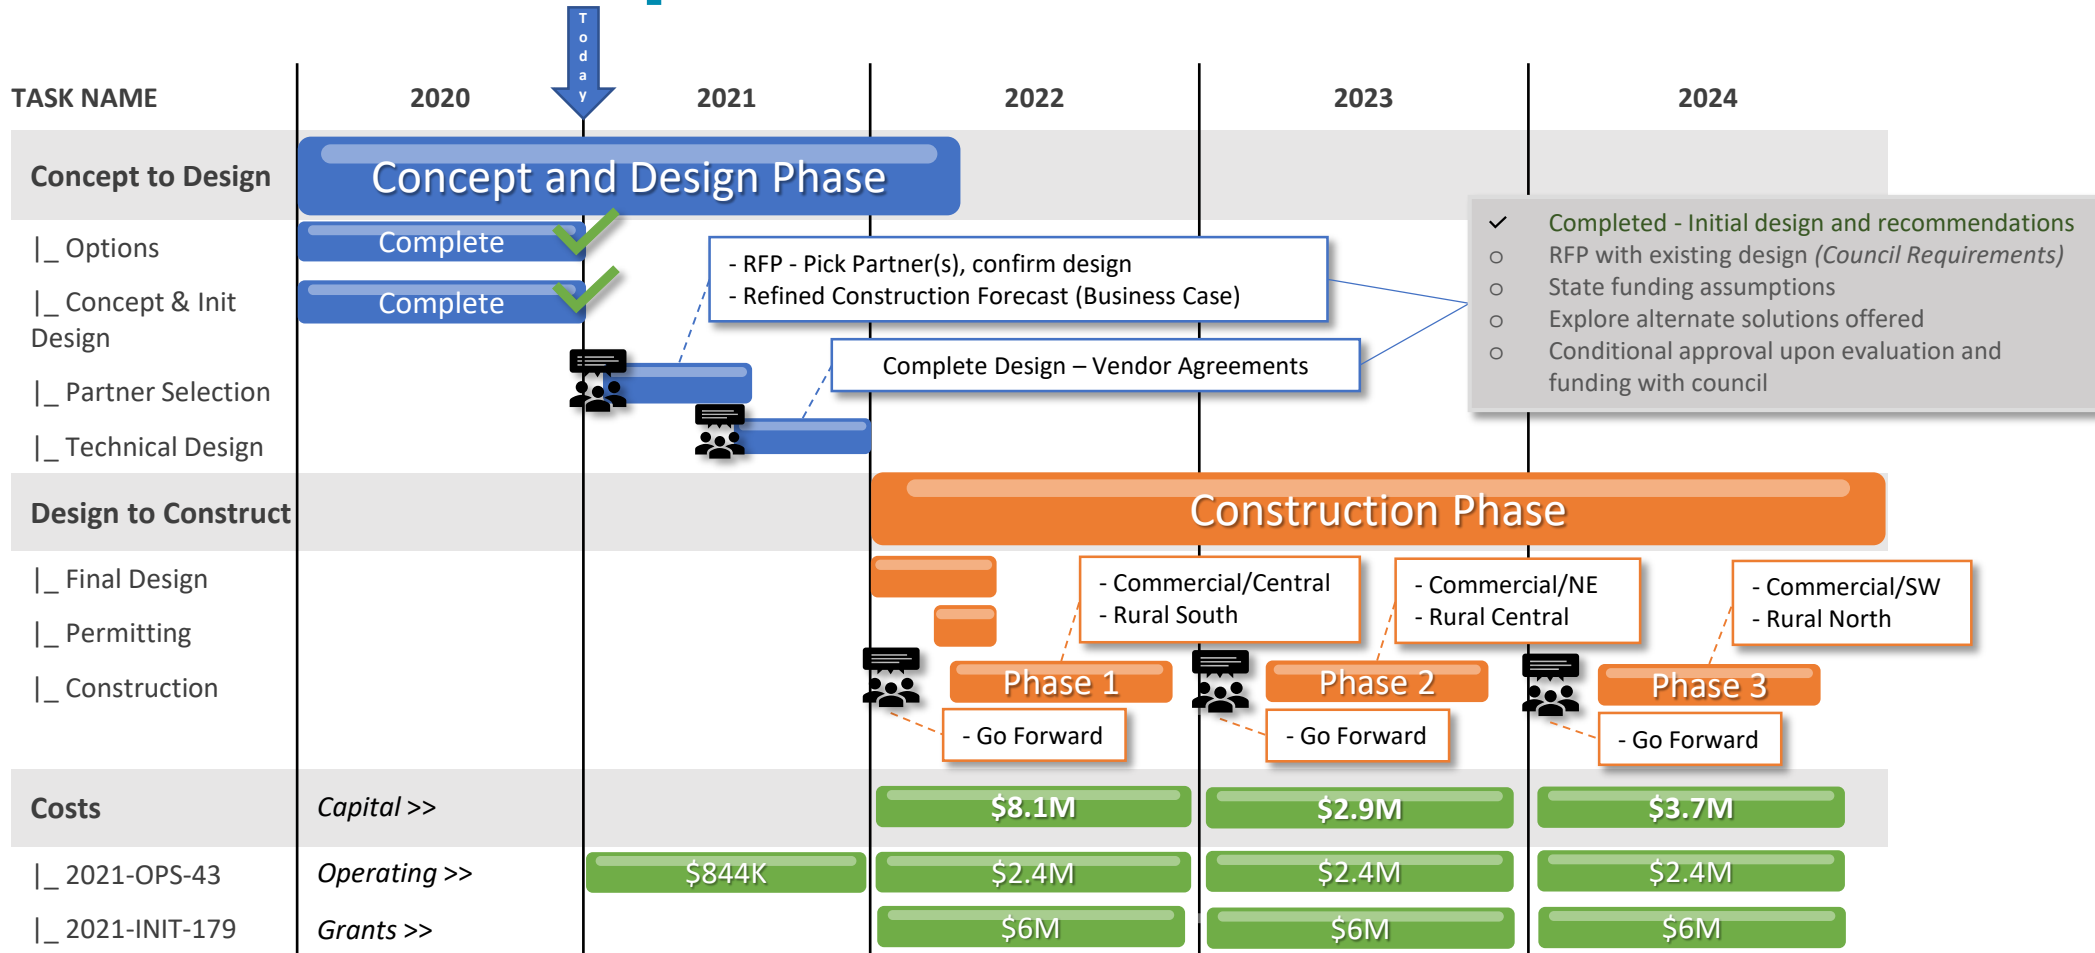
Today

TASK NAME | 2020 | 2021 | 2022 | 2023 | 2024

Concept to Design

Concept and Design Phase

|_ Options

Complete

|_ Concept & Init Design

Complete

- RFP - Pick Partner(s), confirm design
- Refined Construction Forecast (Business Case)

✓ Completed - Initial design and recommendations
○ RFP with existing design *(Council Requirements)*
○ State funding assumptions
○ Explore alternate solutions offered
○ Conditional approval upon evaluation and funding with council

|_ Partner Selection

Complete Design – Vendor Agreements

|_ Technical Design

Design to Construct

Construction Phase

|_ Final Design

- Commercial/Central
- Rural South

- Commercial/NE
- Rural Central

- Commercial/SW
- Rural North

|_ Permitting

|_ Construction

Phase 1

Phase 2

Phase 3

- Go Forward

- Go Forward

- Go Forward

Costs | *Capital >>* | $8.1M | $2.9M | $3.7M

|_ 2021-OPS-43 | *Operating >>* | $844K | $2.4M | $2.4M | $2.4M

|_ 2021-INIT-179 | *Grants >>* | $6M | $6M | $6M